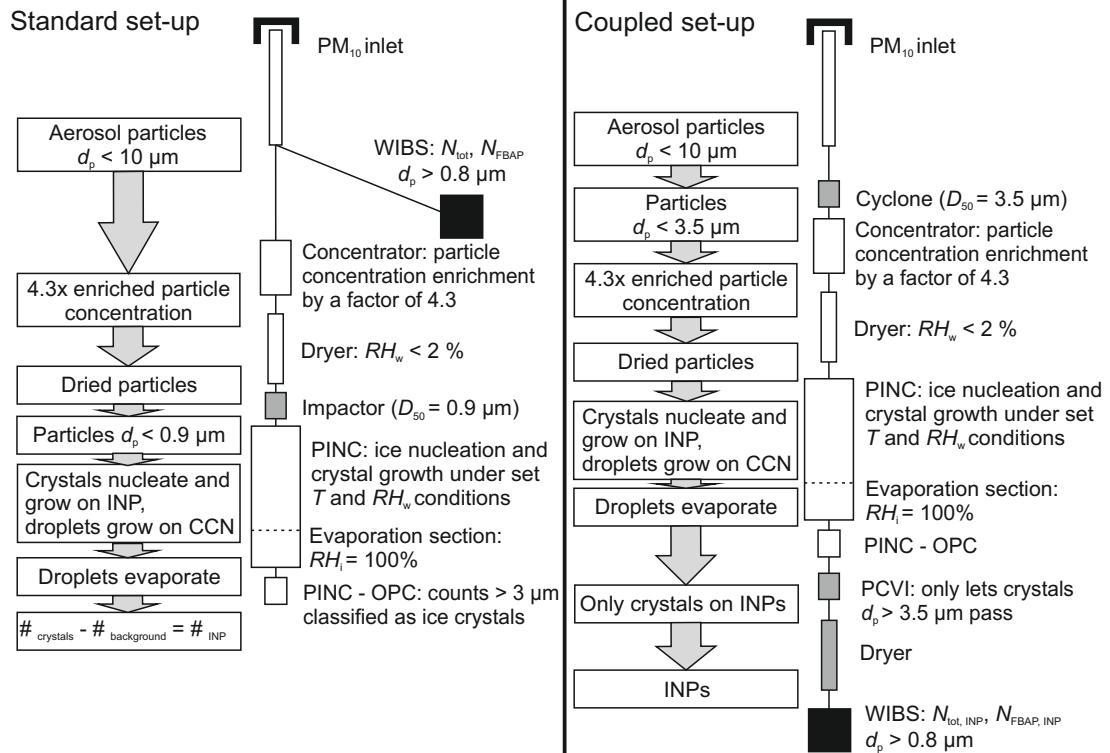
Standard set-up

$PM_{10}$ inlet

Aerosol particles $d_p$ < 10 µm

WIBS: $N_{tot}$, $N_{FBAP}$ $d_p$ > 0.8 µm

Concentrator: particle concentration enrichment by a factor of 4.3

4.3x enriched particle concentration

Dryer: $RH_w$ < 2 %

Dried particles

Impactor ($D_{50}$ = 0.9 µm)

Particles $d_p$ < 0.9 µm

PINC: ice nucleation and crystal growth under set $T$ and $RH_w$ conditions

Crystals nucleate and grow on INP, droplets grow on CCN

Evaporation section: $RH_i$ = 100%

Droplets evaporate

PINC - OPC: counts > 3 µm classified as ice crystals

$\#_{crystals} - \#_{background} = \#_{INP}$

Coupled set-up

$PM_{10}$ inlet

Aerosol particles $d_p$ < 10 µm

Cyclone ($D_{50}$ = 3.5 µm)

Particles $d_p$ < 3.5 µm

Concentrator: particle concentration enrichment by a factor of 4.3

4.3x enriched particle concentration

Dryer: $RH_w$ < 2 %

Dried particles

PINC: ice nucleation and crystal growth under set $T$ and $RH_w$ conditions

Crystals nucleate and grow on INP, droplets grow on CCN

Evaporation section: $RH_i$ = 100%

Droplets evaporate

PINC - OPC

PCVI: only lets crystals $d_p$ > 3.5 µm pass

Only crystals on INPs

Dryer

INPs

WIBS: $N_{tot, INP}$, $N_{FBAP, INP}$ $d_p$ > 0.8 µm